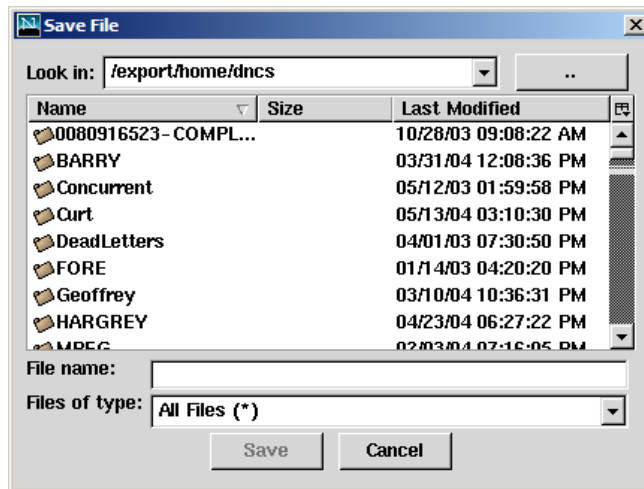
Save File

Look in: /export/home/dncs

..

| Name | Size | Last Modified |
|---|---|---|
| 0080916523-COMPL... | | 10/28/03 09:08:22 AM |
| BARRY | | 03/31/04 12:08:36 PM |
| Concurrent | | 05/12/03 01:59:58 PM |
| Curt | | 05/13/04 03:10:30 PM |
| DeadLetters | | 04/01/03 07:30:50 PM |
| FORE | | 01/14/03 04:20:20 PM |
| Geoffrey | | 03/10/04 10:36:31 PM |
| HARGREY | | 04/23/04 06:27:22 PM |
| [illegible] | | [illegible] |

File name:

Files of type: All Files (*)

Save

Cancel